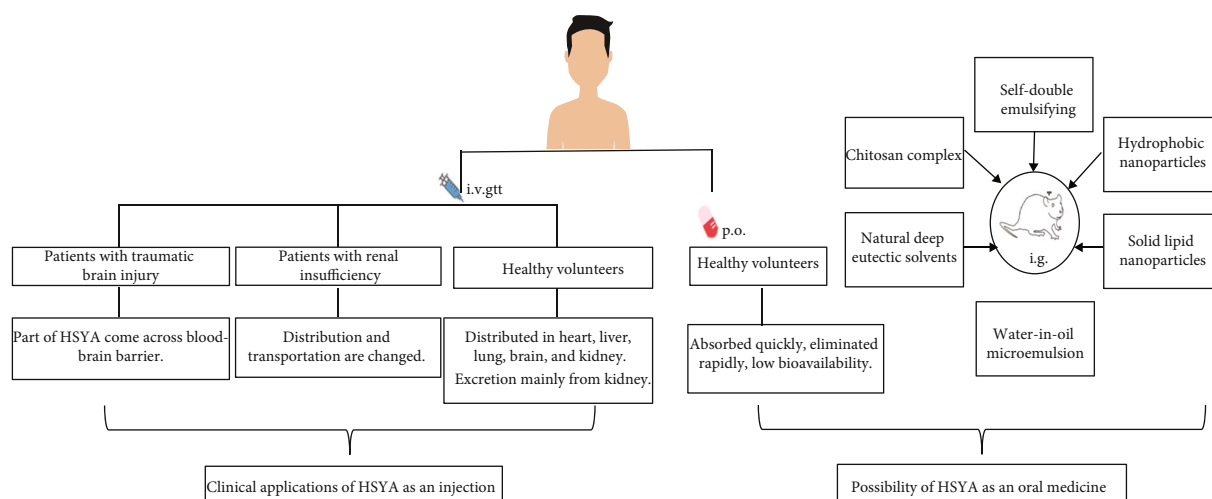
i.v.gtt

Patients with traumatic brain injury

Patients with renal insufficiency

Healthy volunteers

Part of HSYA come across blood-brain barrier.

Distribution and transportation are changed.

Distributed in heart, liver, lung, brain, and kidney. Excretion mainly from kidney.

Clinical applications of HSYA as an injection

p.o.

Healthy volunteers

Absorbed quickly, eliminated rapidly, low bioavailability.

Self-double emulsifying

Chitosan complex

Hydrophobic nanoparticles

Natural deep eutectic solvents

i.g.

Solid lipid nanoparticles

Water-in-oil microemulsion

Possibility of HSYA as an oral medicine